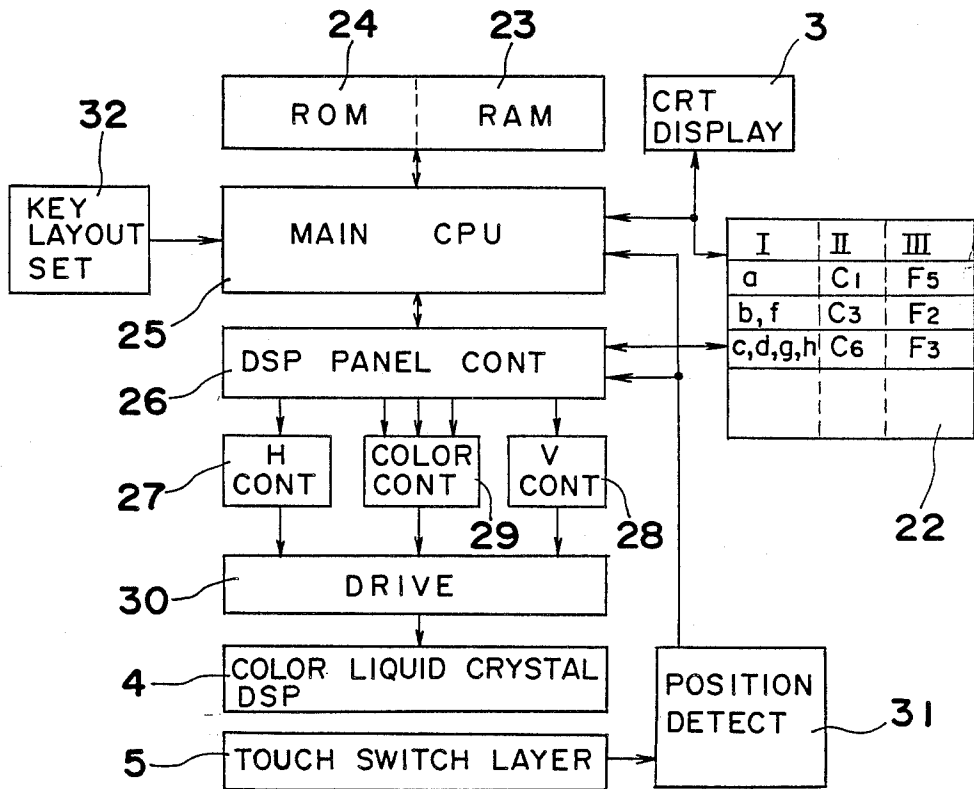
24
23
3
ROM
RAM
CRT DISPLAY
32
KEY LAYOUT SET
MAIN CPU
25
DSP PANEL CONT
26

| I | II | III |
|---|---|---|
| a | $C_1$ | $F_5$ |
| b, f | $C_3$ | $F_2$ |
| c,d,g,h | $C_6$ | $F_3$ |
| | | |

H CONT
27
COLOR CONT
29
V CONT
28
22
30
DRIVE
4
COLOR LIQUID CRYSTAL DSP
POSITION DETECT
31
5
TOUCH SWITCH LAYER